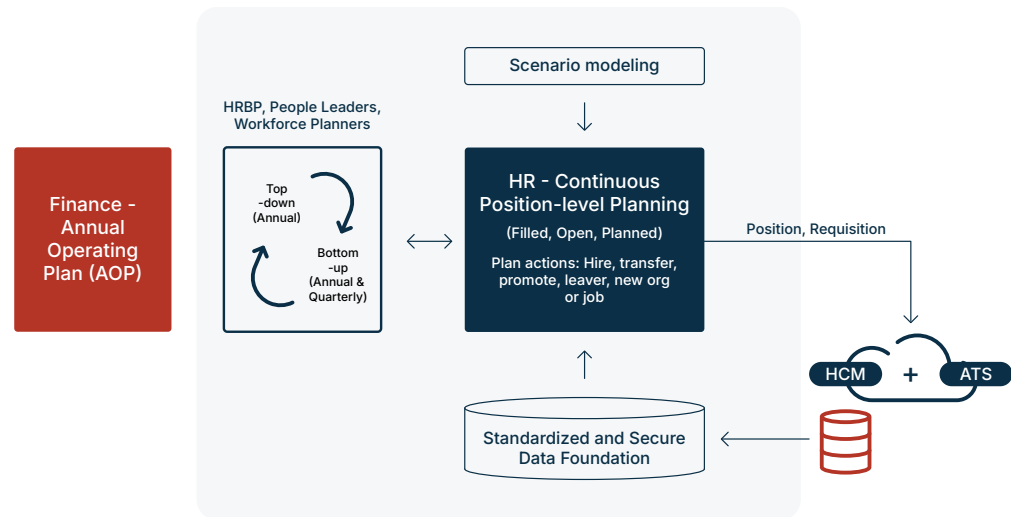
Finance - Annual Operating Plan (AOP)

HRBP, People Leaders, Workforce Planners

Top -down (Annual)

Bottom -up (Annual & Quarterly)

Scenario modeling

HR - Continuous Position-level Planning

(Filled, Open, Planned)

Plan actions: Hire, transfer, promote, leaver, new org or job

Position, Requisition

HCM + ATS

Standardized and Secure Data Foundation